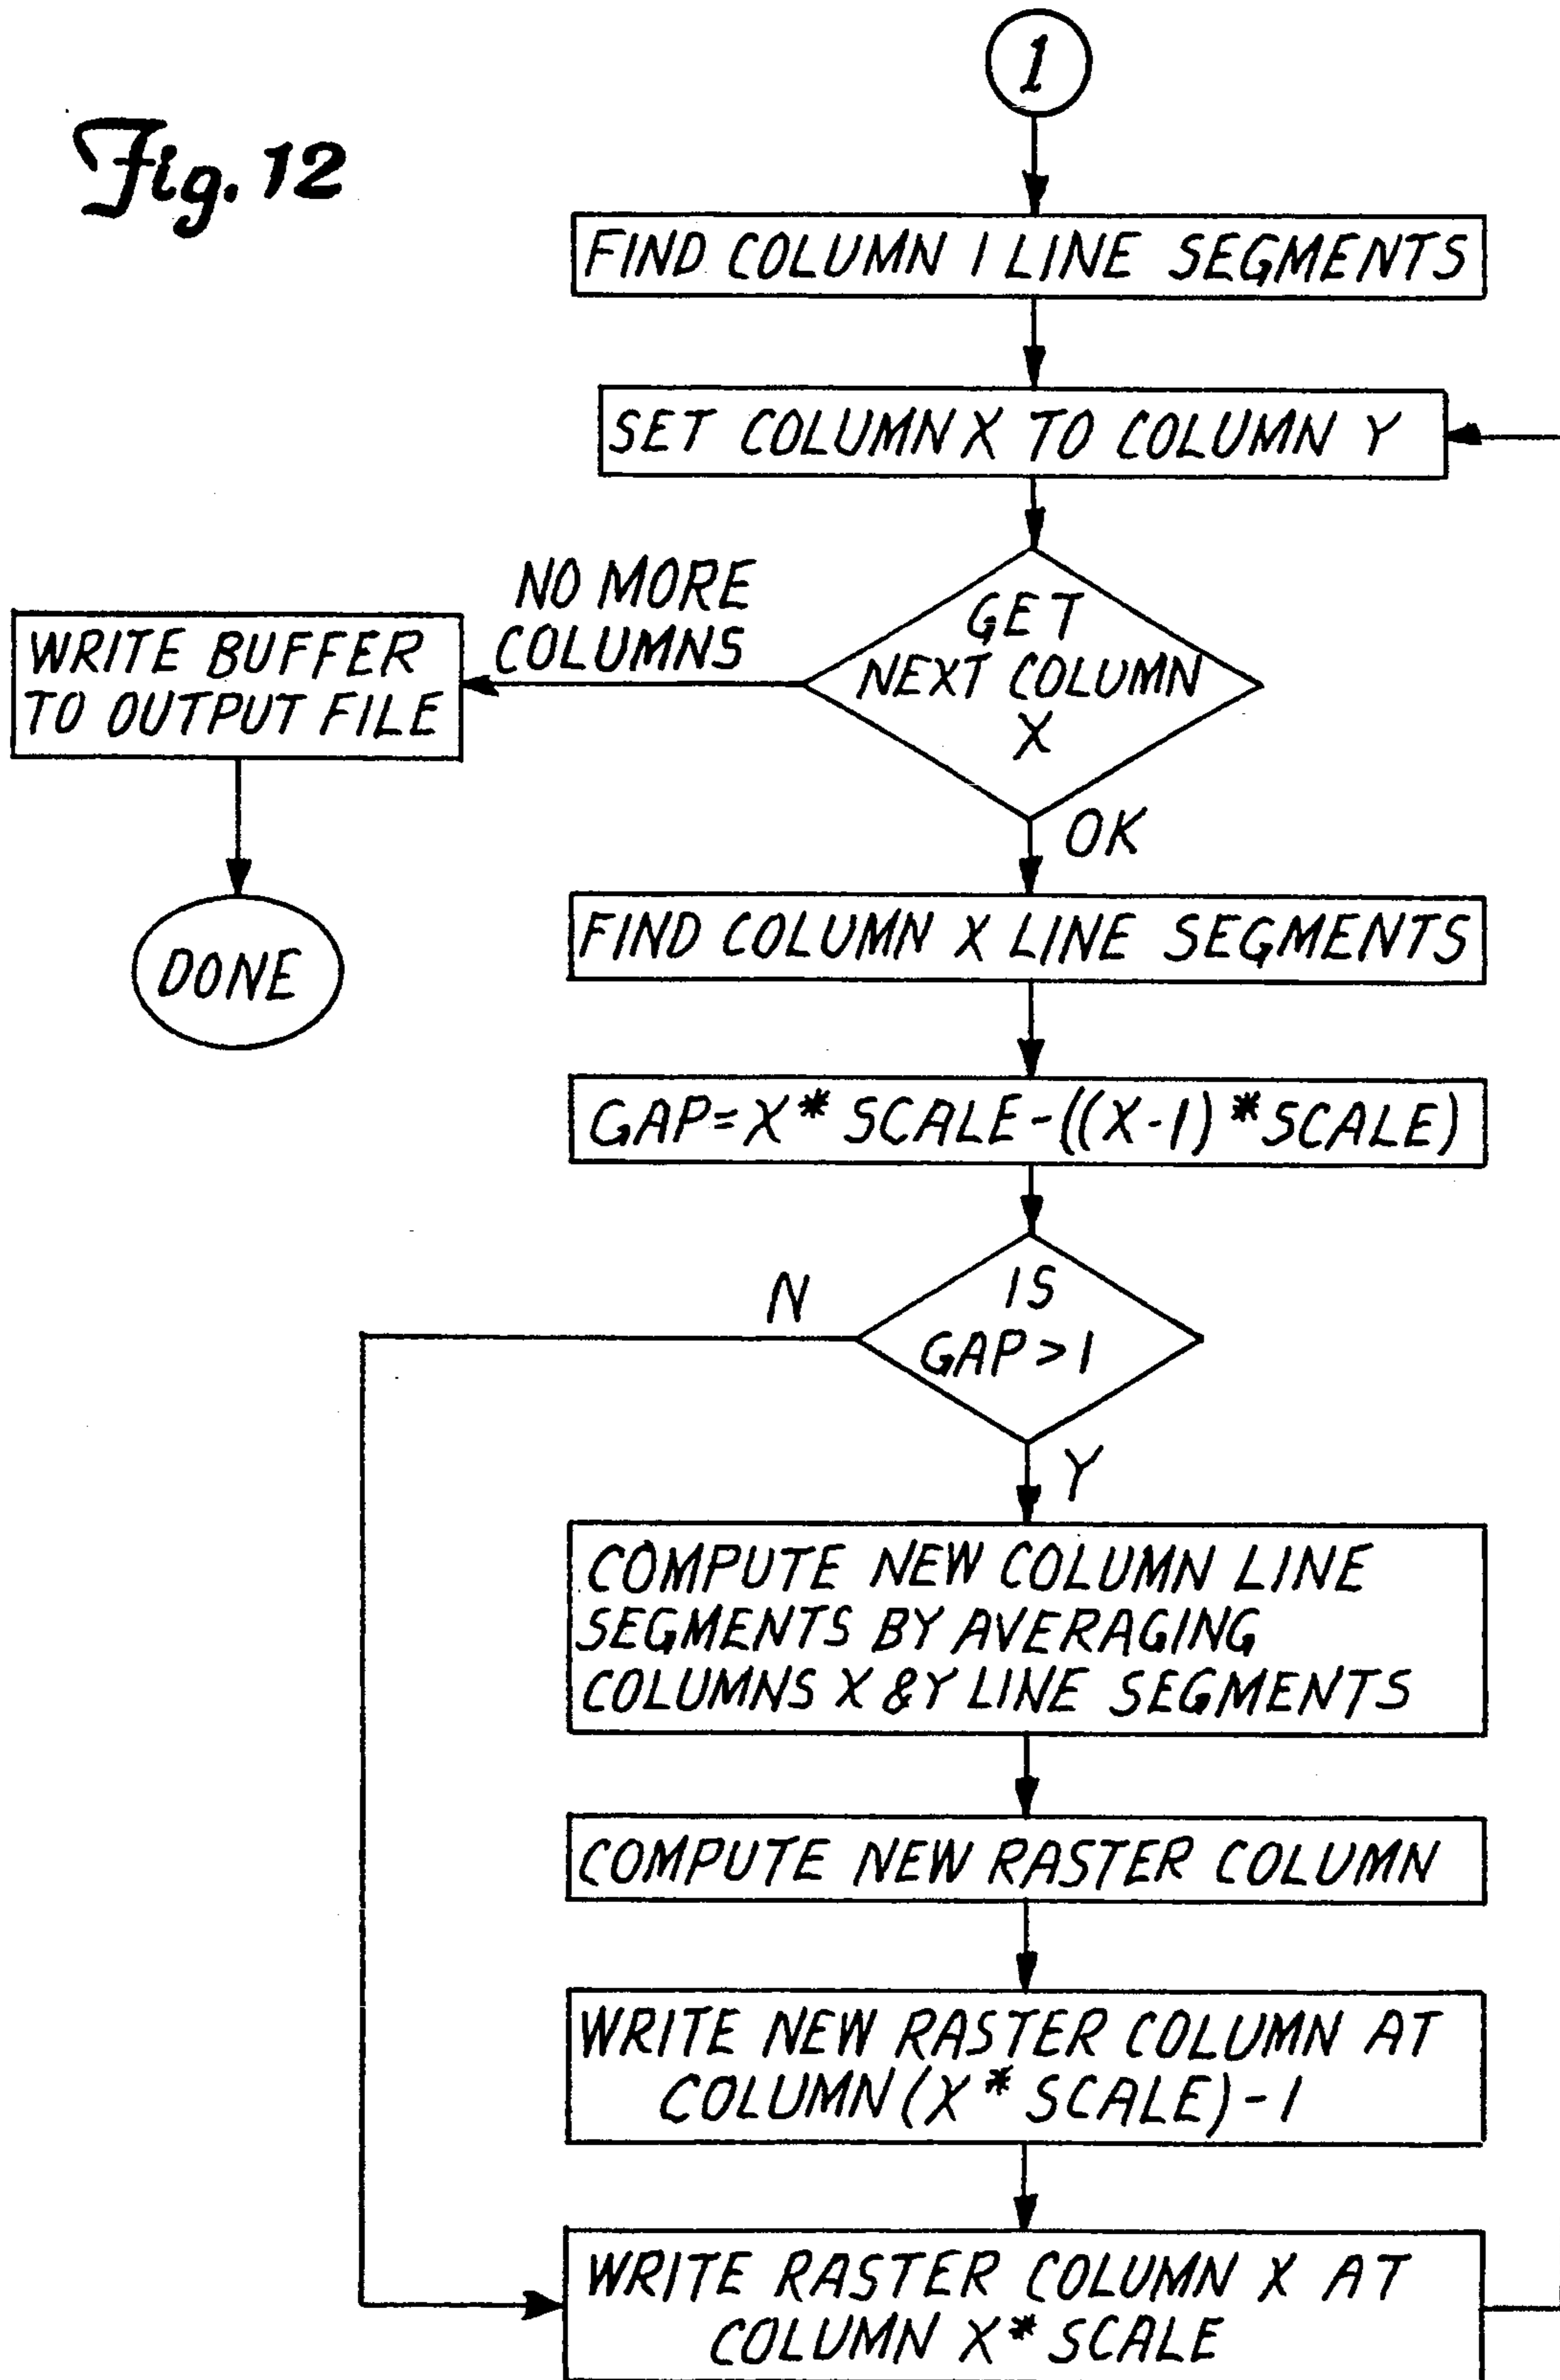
Fig. 12

1

FIND COLUMN 1 LINE SEGMENTS

SET COLUMN X TO COLUMN Y

NO MORE COLUMNS

GET NEXT COLUMN X

WRITE BUFFER TO OUTPUT FILE

DONE

OK

FIND COLUMN X LINE SEGMENTS

GAP=X* SCALE-((X-1)*SCALE)

N

IS GAP>1

Y

COMPUTE NEW COLUMN LINE SEGMENTS BY AVERAGING COLUMNS X & Y LINE SEGMENTS

COMPUTE NEW RASTER COLUMN

WRITE NEW RASTER COLUMN AT COLUMN (X* SCALE)-1

WRITE RASTER COLUMN X AT COLUMN X* SCALE